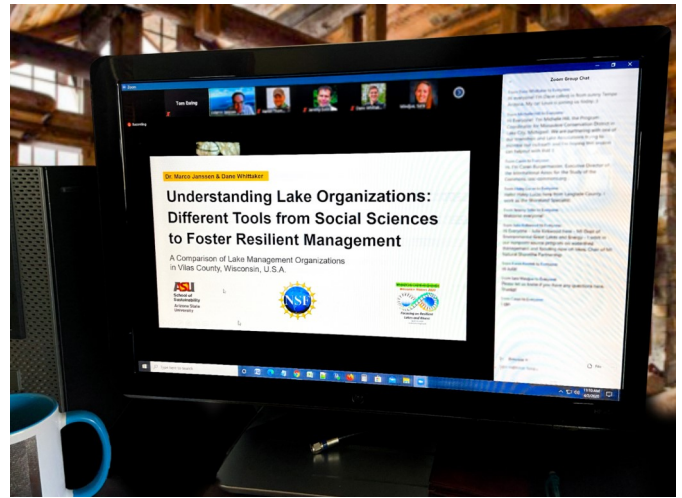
Zoom

Recording

Tom Ewing

Zoom Group Chat

Dr. Marco Janssen & Dane Whittaker

Understanding Lake Organizations: Different Tools from Social Sciences to Foster Resilient Management

A Comparison of Lake Management Organizations in Vilas County, Wisconsin, U.S.A.

ASU School of Sustainability Arizona State University

NSF

Focusing on Resilient Lakes and Rivers

Type here to search